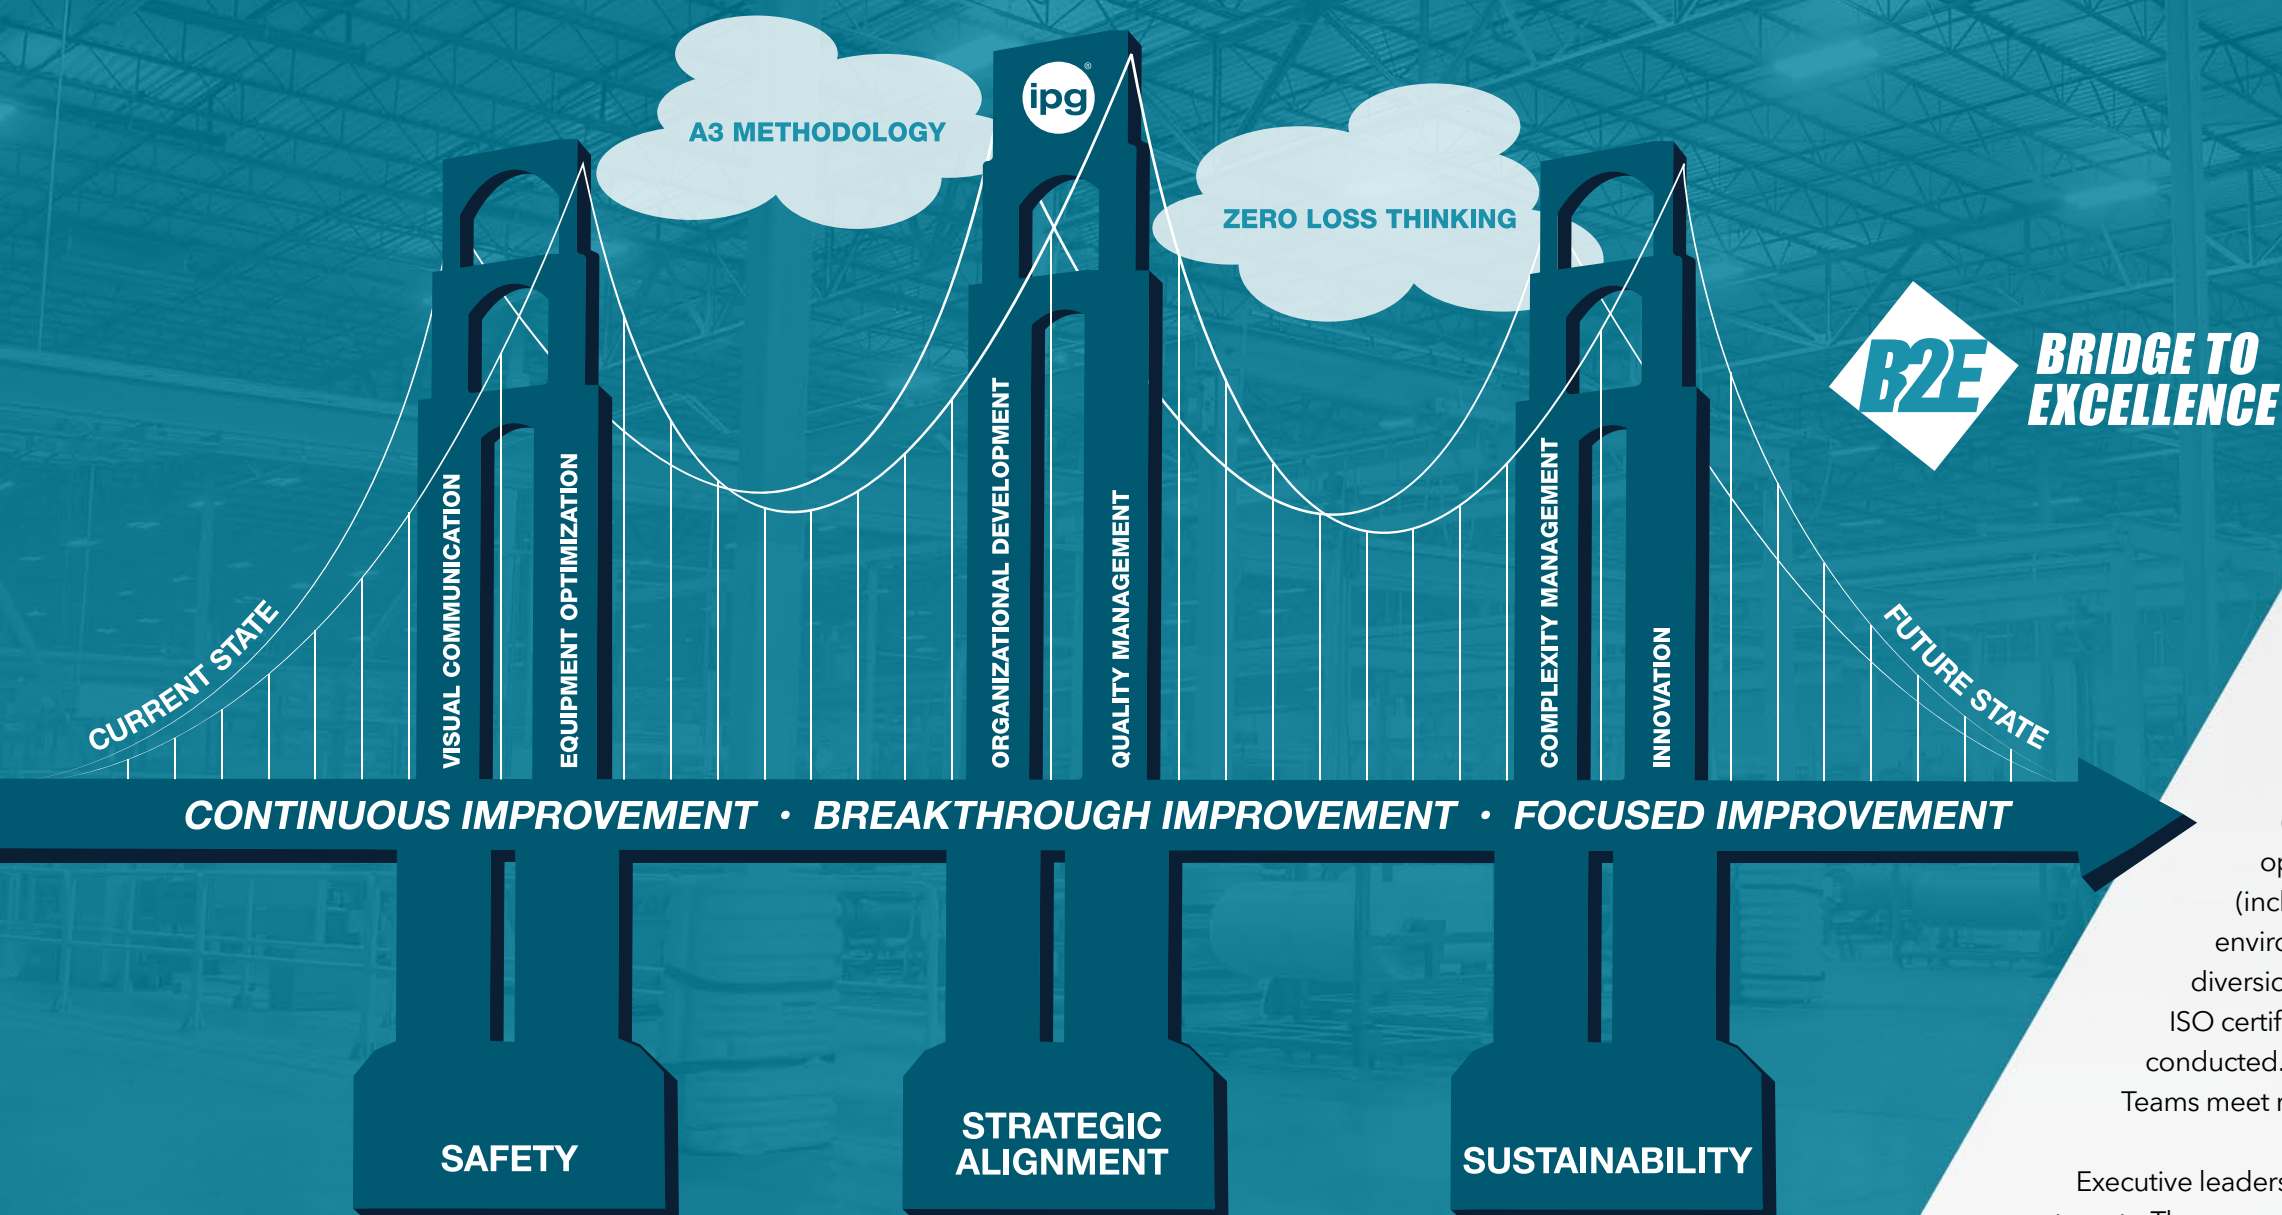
A3 METHODOLOGY

ipg

ZERO LOSS THINKING

B2E BRIDGE TO EXCELLENCE

CURRENT STATE

VISUAL COMMUNICATION

EQUIPMENT OPTIMIZATION

ORGANIZATIONAL DEVELOPMENT

QUALITY MANAGEMENT

COMPLEXITY MANAGEMENT

INNOVATION

FUTURE STATE

CONTINUOUS IMPROVEMENT • BREAKTHROUGH IMPROVEMENT • FOCUSED IMPROVEMENT

SAFETY

STRATEGIC ALIGNMENT

SUSTAINABILITY

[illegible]
op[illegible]
(inc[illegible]
envir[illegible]
diversi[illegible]
ISO certi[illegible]
conducted.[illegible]
Teams meet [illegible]

Executive leader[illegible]